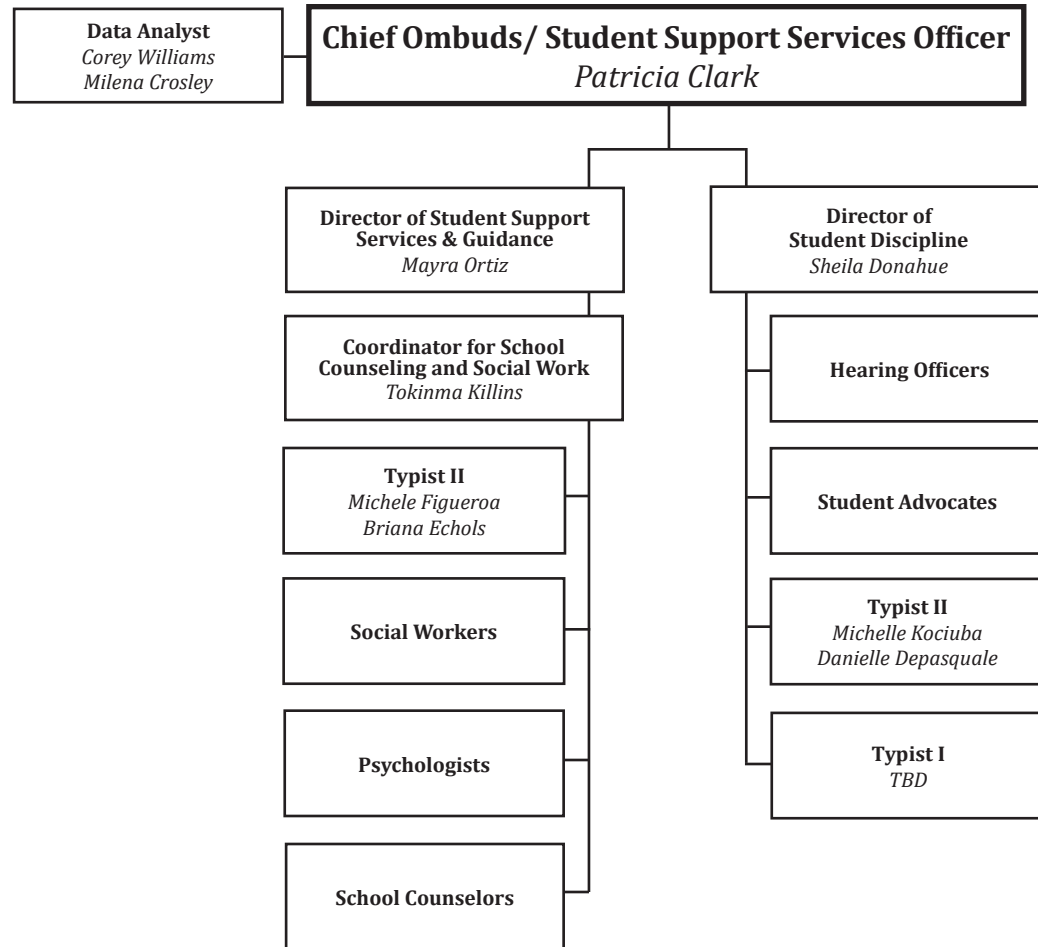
Data Analyst
Corey Williams
Milena Crosley

Chief Ombuds/ Student Support Services Officer
Patricia Clark

Director of Student Support Services & Guidance
Mayra Ortiz

Coordinator for School Counseling and Social Work
Tokinma Killins

Typist II
Michele Figueroa
Briana Echols

Social Workers

Psychologists

School Counselors

Director of Student Discipline
Sheila Donahue

Hearing Officers

Student Advocates

Typist II
Michelle Kociuba
Danielle Depasquale

Typist I
TBD